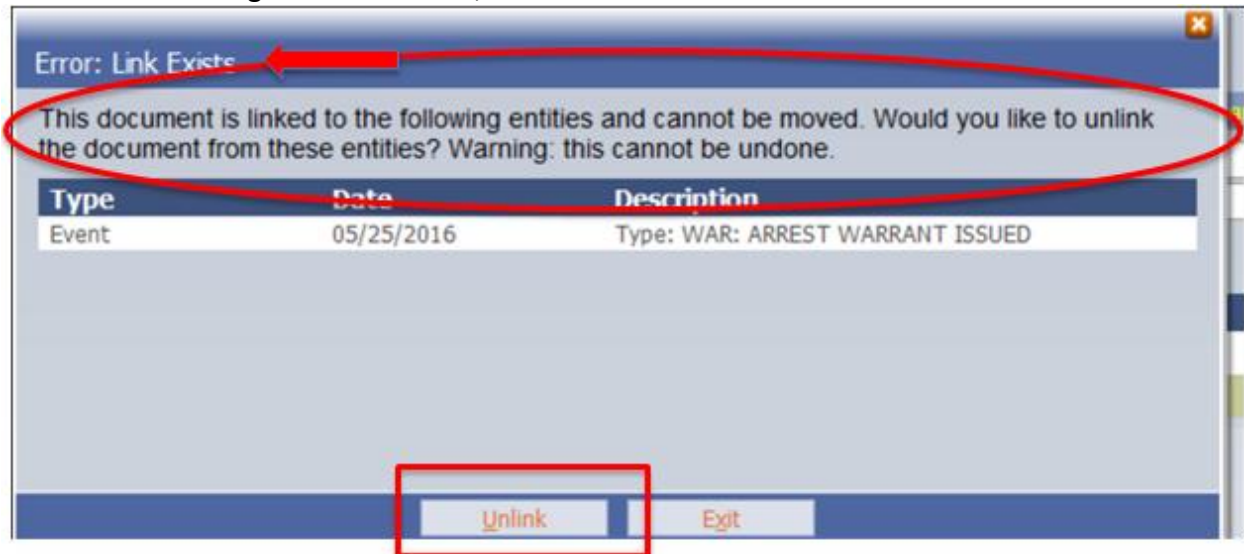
Error: Link Exists

This document is linked to the following entities and cannot be moved. Would you like to unlink the document from these entities? Warning: this cannot be undone.

| Type | Date | Description |
|---|---|---|
| Event | 05/25/2016 | Type: WAR: ARREST WARRANT ISSUED |

Unlink Exit